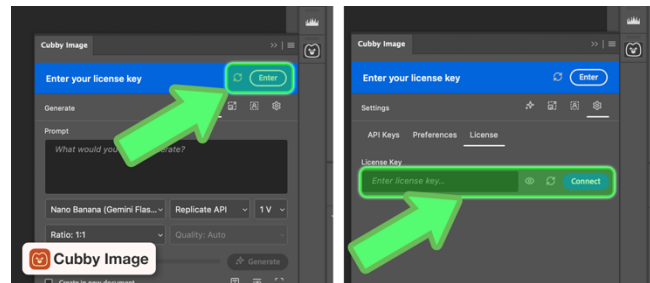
Cubby Image

Enter your license key

Enter

Generate

Prompt

What would you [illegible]erate?

Nano Banana (Gemini Flas...

Replicate API

1 V

Ratio: 1:1

Quality: Auto

Generate

Cubby Image

Create in new document

Cubby Image

Enter your license key

Enter

Settings

API Keys

Preferences

License

License Key

Enter license key...

Connect